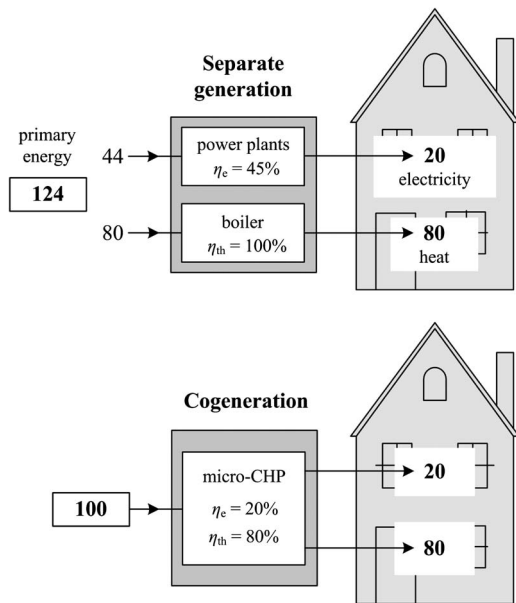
Separate generation

primary energy

124

44

power plants
$\eta_e = 45\%$

20
electricity

80

boiler
$\eta_{th} = 100\%$

80
heat

Cogeneration

100

micro-CHP
$\eta_e = 20\%$
$\eta_{th} = 80\%$

20

80